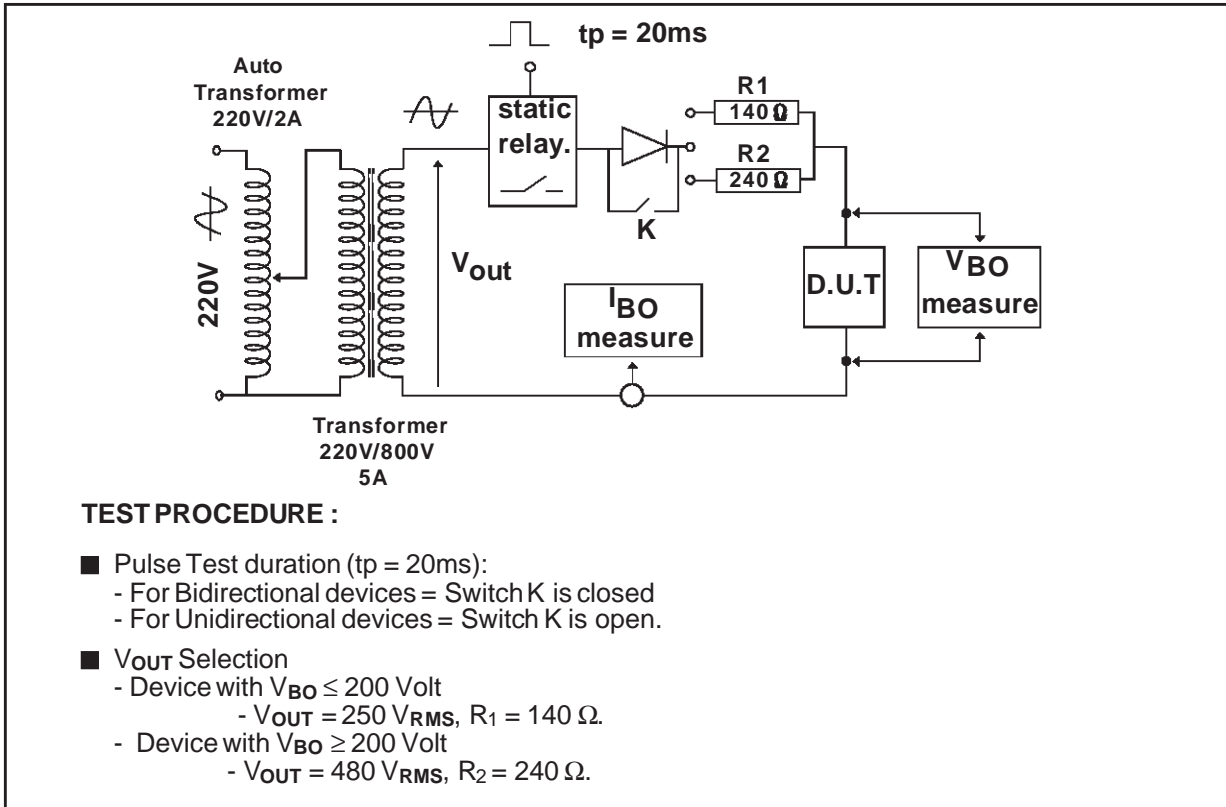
tp = 20ms

Auto Transformer 220V/2A

static relay.

R1
140 Ω

R2
240 Ω

K

220V

$V_{out}$

$I_{BO}$ measure

D.U.T

$V_{BO}$ measure

Transformer 220V/800V 5A

TEST PROCEDURE :

■ Pulse Test duration (tp = 20ms):
- For Bidirectional devices = Switch K is closed
- For Unidirectional devices = Switch K is open.

■ $V_{OUT}$ Selection
- Device with $V_{BO} \leq 200$ Volt
- $V_{OUT} = 250\ V_{RMS}$, $R_1 = 140\ \Omega$.
- Device with $V_{BO} \geq 200$ Volt
- $V_{OUT} = 480\ V_{RMS}$, $R_2 = 240\ \Omega$.